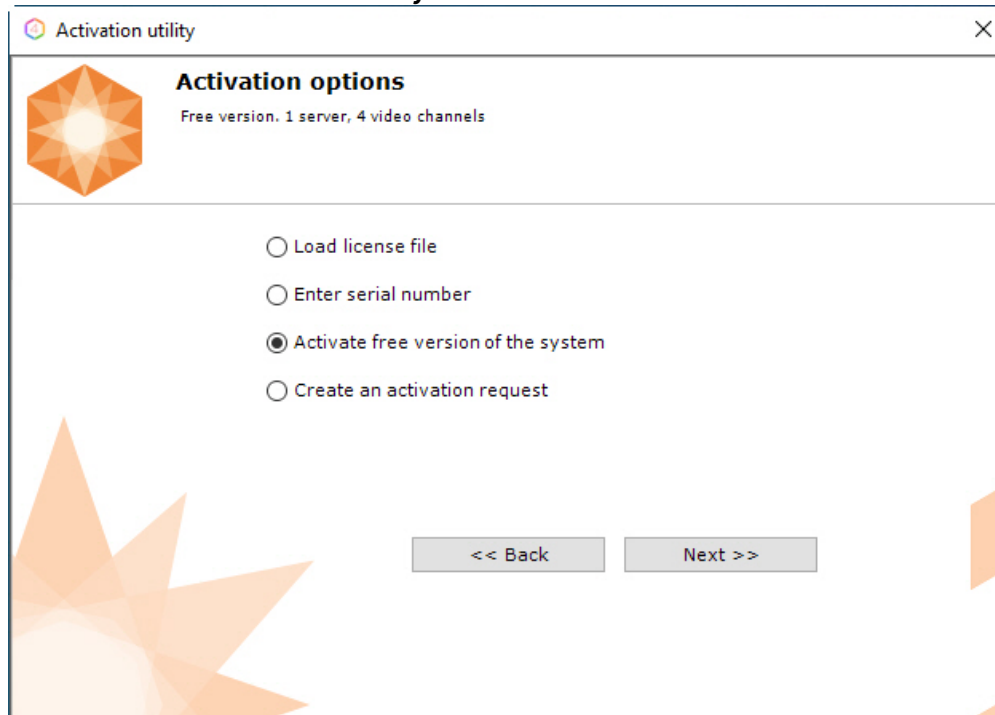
Activation utility

Activation options

Free version. 1 server, 4 video channels

Load license file

Enter serial number

Activate free version of the system

Create an activation request

<< Back

Next >>